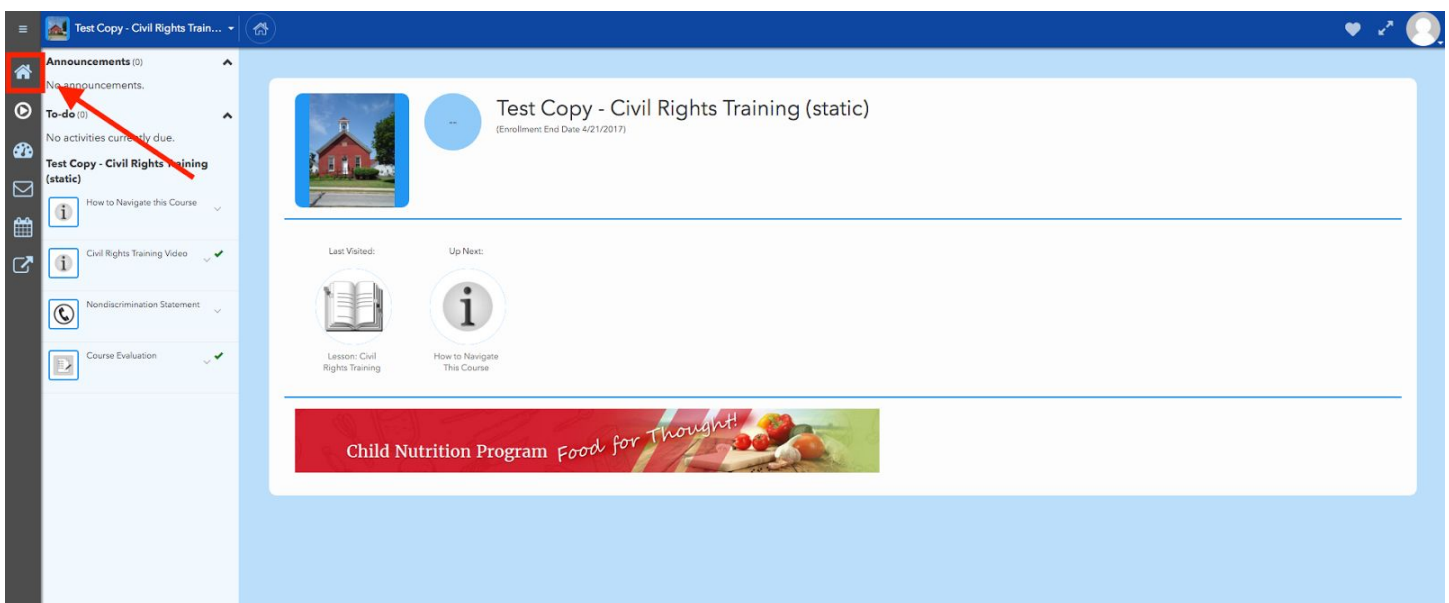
Test Copy - Civil Rights Train...

Announcements (0)
No announcements.

To-do (0)
No activities currently due.

Test Copy - Civil Rights Training (static)

How to Navigate this Course

Civil Rights Training Video

Nondiscrimination Statement

Course Evaluation

...

Test Copy - Civil Rights Training (static)
(Enrollment End Date 4/21/2017)

Last Visited:
Lesson: Civil Rights Training

Up Next:
How to Navigate This Course

Child Nutrition Program Food for Thought!